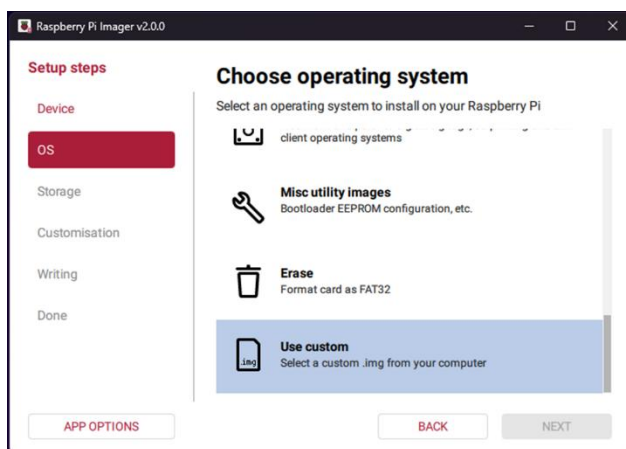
Raspberry Pi Imager v2.0.0

Setup steps

Device

OS

Storage

Customisation

Writing

Done

Choose operating system

Select an operating system to install on your Raspberry Pi

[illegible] client operating systems

Misc utility images
Bootloader EEPROM configuration, etc.

Erase
Format card as FAT32

Use custom
Select a custom .img from your computer

.img

APP OPTIONS

BACK

NEXT